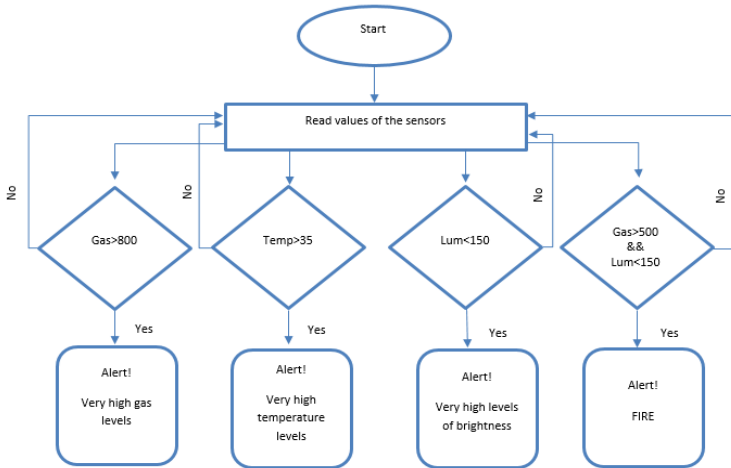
Start

Read values of the sensors

No

Gas>800

Yes

Alert!

Very high gas levels

No

Temp>35

Yes

Alert!

Very high temperature levels

No

Lum<150

Yes

Alert!

Very high levels of brightness

No

Gas>500 && Lum<150

Yes

Alert!

FIRE